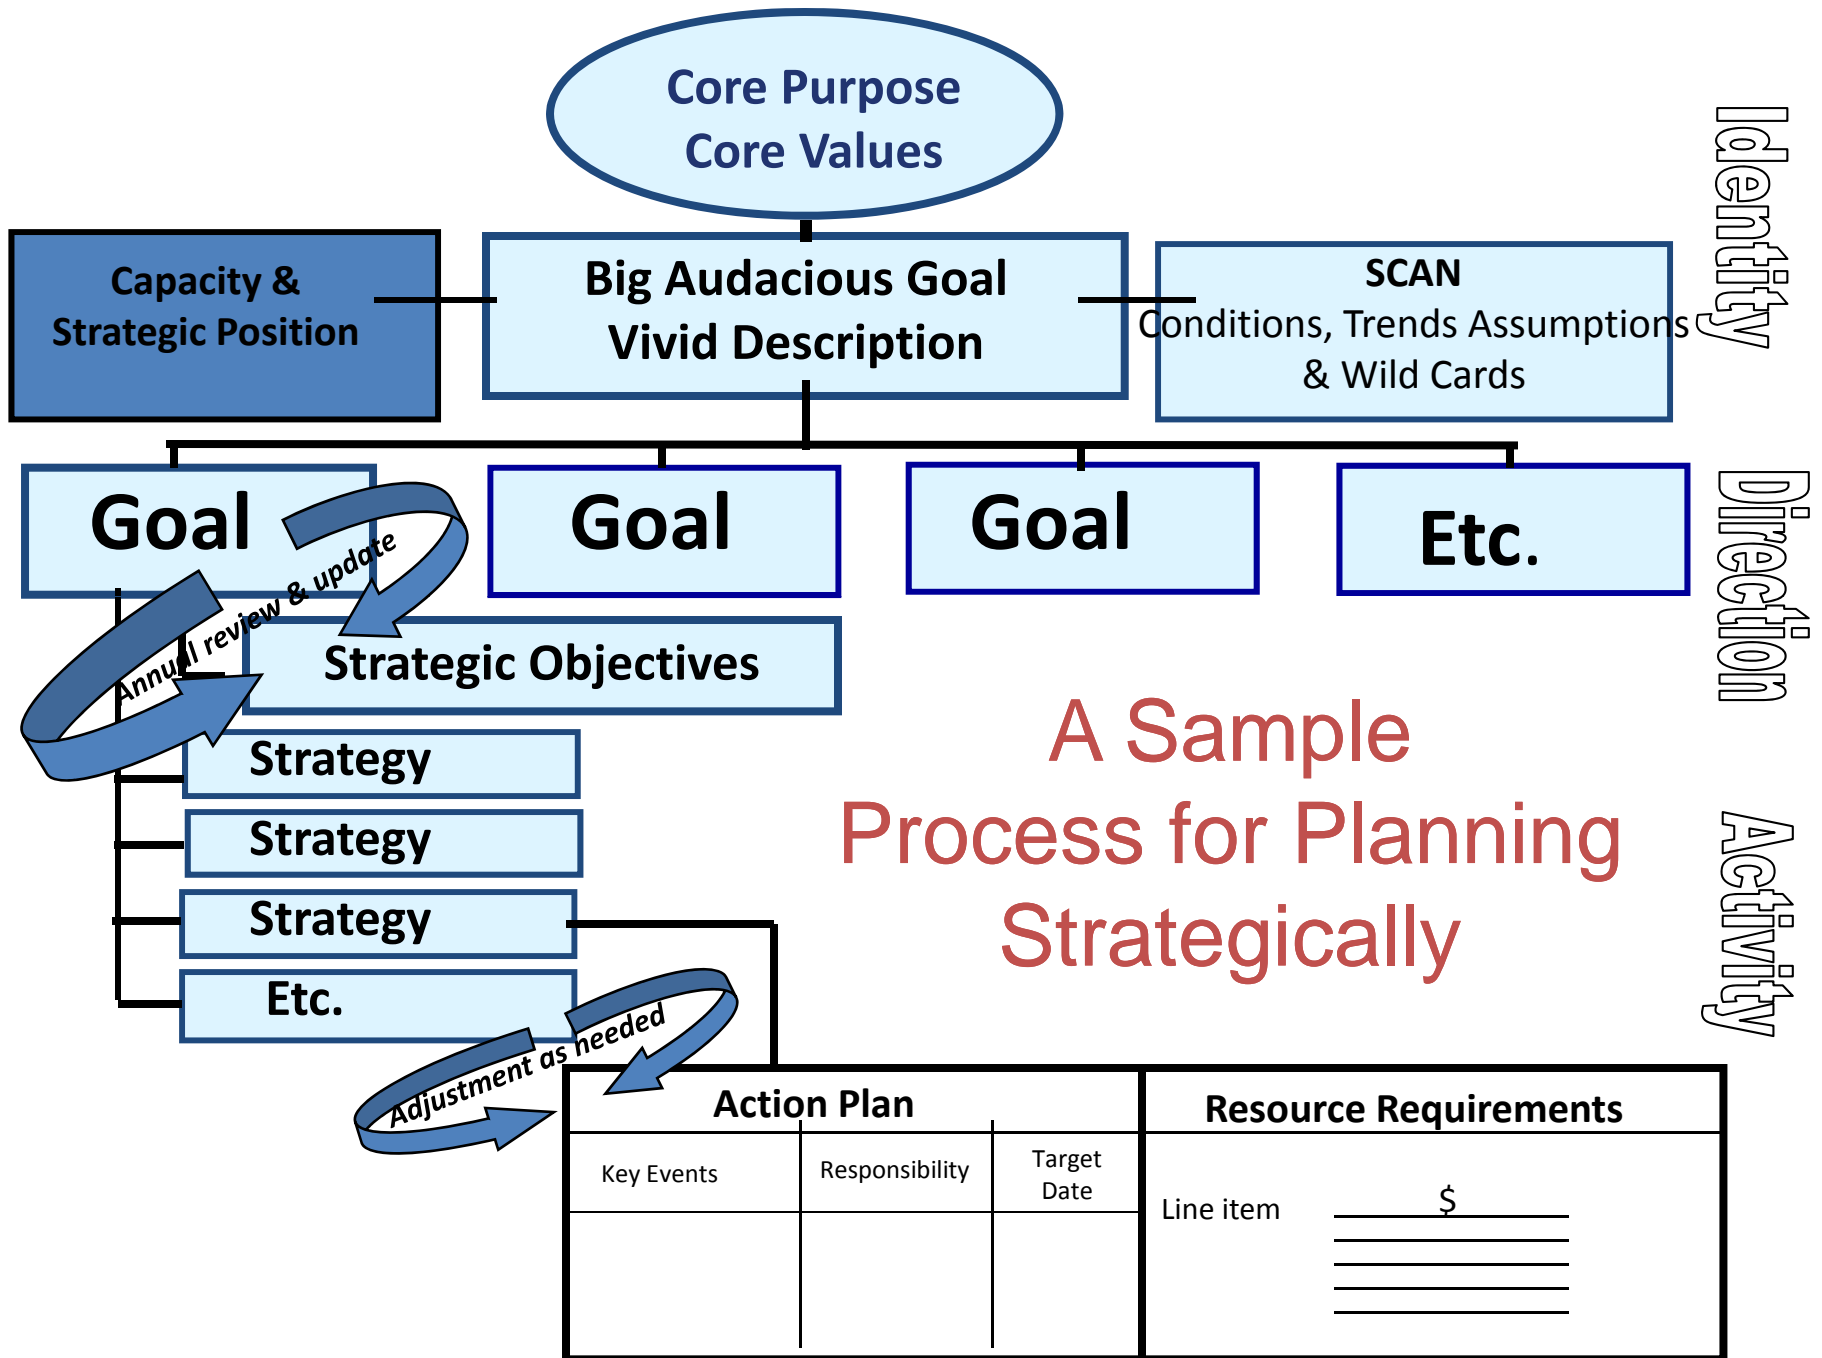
Core Purpose
Core Values

Identity

Capacity & Strategic Position

Big Audacious Goal
Vivid Description

SCAN
Conditions, Trends Assumptions & Wild Cards

Goal

Goal

Goal

Etc.

Direction

Annual review & update

Strategic Objectives

Strategy

Strategy

Strategy

Etc.

A Sample
Process for Planning
Strategically

Activity

Adjustment as needed

| Action Plan | | |
|---|---|---|
| Key Events | Responsibility | Target Date |
| | | |

Resource Requirements

Line item $